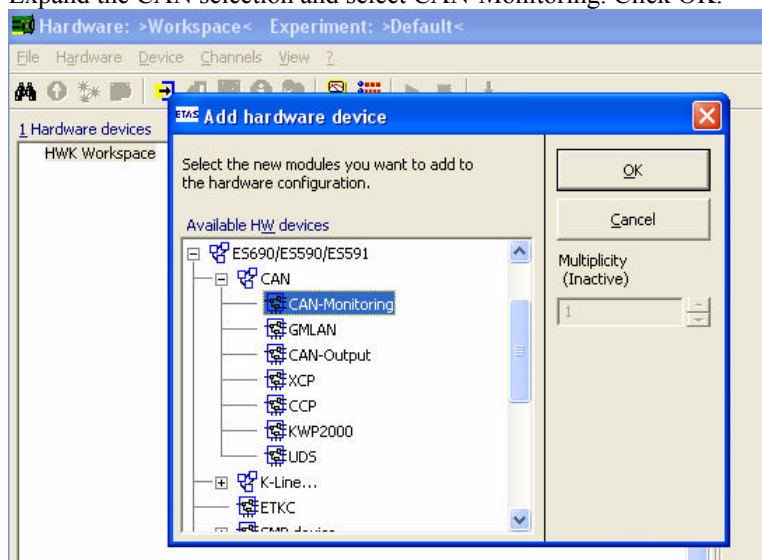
Expand the CAN selection and select CAN-Monitoring. Click OK.

Hardware: >Workspace< Experiment: >Default<

File Hardware Device Channels View ?

1 Hardware devices

HWK Workspace

Add hardware device

Select the new modules you want to add to the hardware configuration.

Available HW devices

ES690/ES590/ES591
CAN
CAN-Monitoring
GMLAN
CAN-Output
XCP
CCP
KWP2000
UDS
K-Line...
ETKC
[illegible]

OK

Cancel

Multiplicity (Inactive)

1